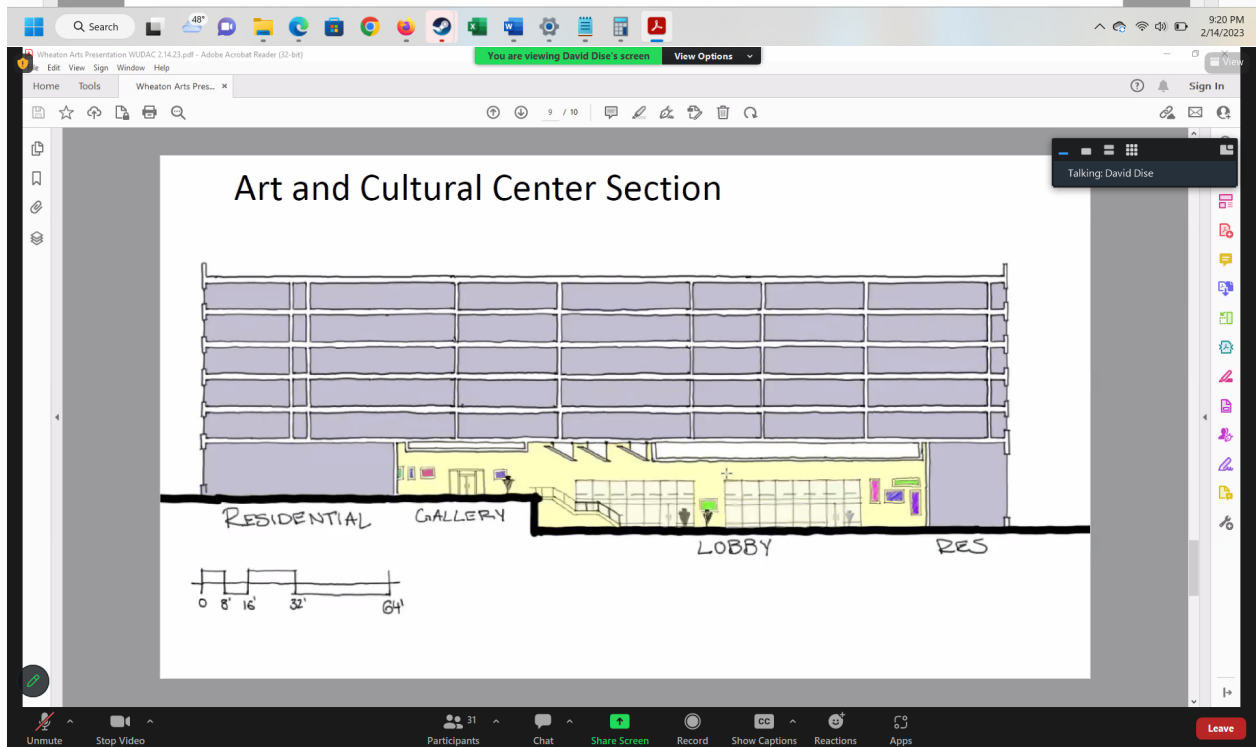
Search 48°

9:20 PM
2/14/2023

Wheaton Arts Presentation WUDAC 2.14.23.pdf - Adobe Acrobat Reader (32-bit)
le Edit View Sign Window Help

You are viewing David Dise's screen View Options

View

Home Tools Wheaton Arts Pres... ×

Sign In

9 / 10

Talking: David Dise

Art and Cultural Center Section

RESIDENTIAL GALLERY LOBBY RES

0 8' 16' 32' 64'

Unmute Stop Video Participants 31 Chat Share Screen Record Show Captions Reactions Apps Leave